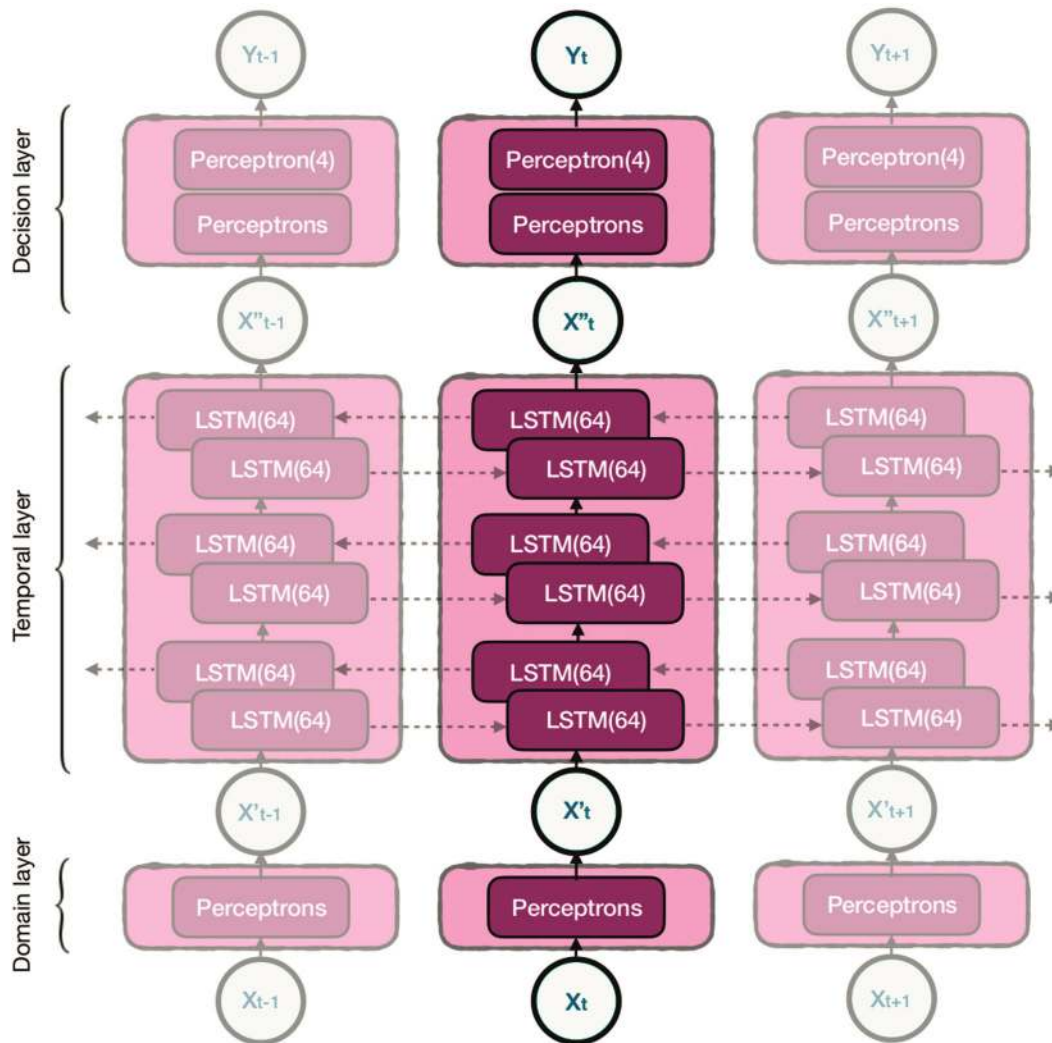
Decision layer

Temporal layer

Domain layer

$Y_{t-1}$

Perceptron(4)

Perceptrons

$X''_{t-1}$

LSTM(64)

LSTM(64)

LSTM(64)

LSTM(64)

LSTM(64)

LSTM(64)

$X'_{t-1}$

Perceptrons

$X_{t-1}$

$Y_t$

Perceptron(4)

Perceptrons

$X''_t$

LSTM(64)

LSTM(64)

LSTM(64)

LSTM(64)

LSTM(64)

LSTM(64)

$X'_t$

Perceptrons

$X_t$

$Y_{t+1}$

Perceptron(4)

Perceptrons

$X''_{t+1}$

LSTM(64)

LSTM(64)

LSTM(64)

LSTM(64)

LSTM(64)

LSTM(64)

$X'_{t+1}$

Perceptrons

$X_{t+1}$